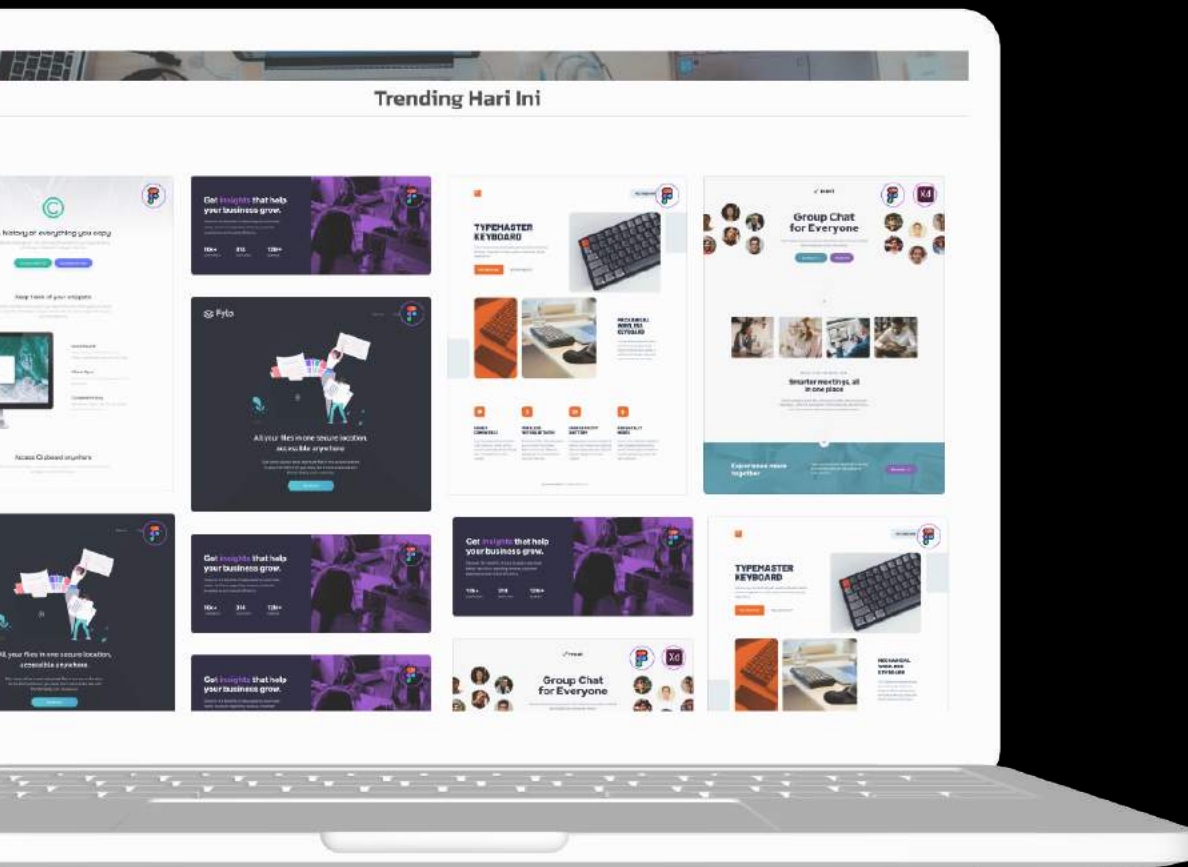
Trending Hari Ini

history of everything you copy

Keep track of your snippets

Access Clipboard anywhere

Get insights that helps your business grow.

10k+ 314 120+

Fylo

All your files in one secure location, accessible anywhere.

TYPEMASTER KEYBOARD

MECHANICAL WIRELESS KEYBOARD

Group Chat for Everyone

Smarter meetings, all in one place

Experience more together

All your files in one secure location, accessible anywhere.

Get insights that helps your business grow.

10k+ 314 120+

Get insights that helps your business grow.

Get insights that helps your business grow.

10k+ 314 120+

Group Chat for Everyone

TYPEMASTER KEYBOARD

MECHANICAL WIRELESS KEYBOARD

Xd

Xd